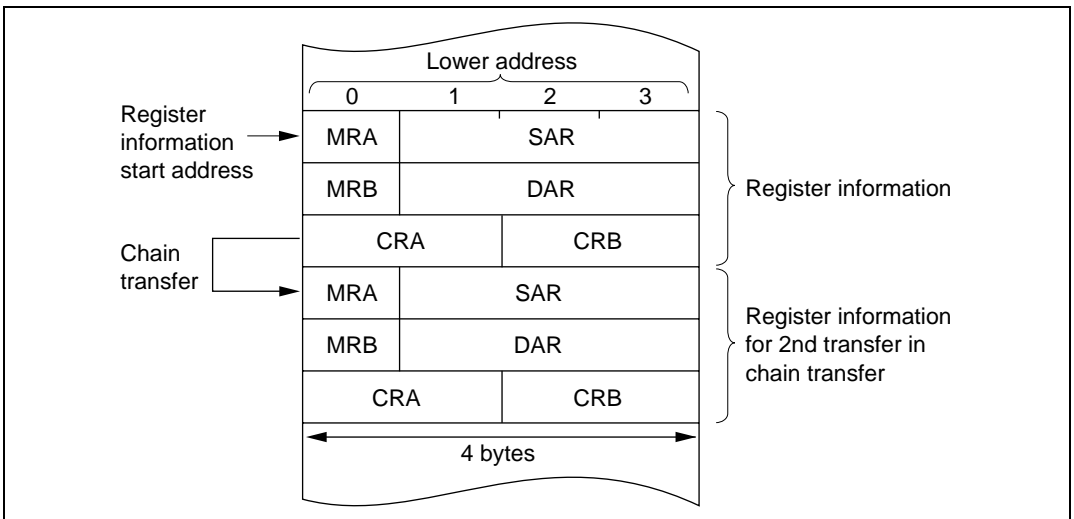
Lower address

| 0 | 1 | 2 | 3 |
|---|---|---|---|
| MRA | SAR | | |
| MRB | DAR | | |
| CRA | | CRB | |
| MRA | SAR | | |
| MRB | DAR | | |
| CRA | | CRB | |

Register information start address

Chain transfer

Register information

Register information for 2nd transfer in chain transfer

4 bytes